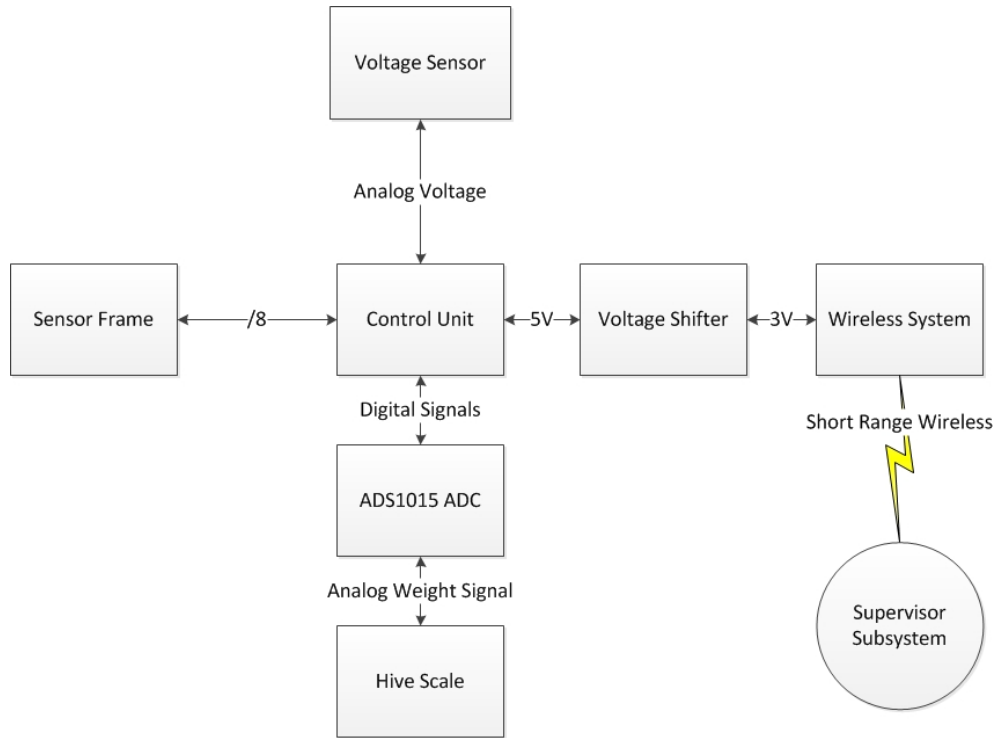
Voltage Sensor

Analog Voltage

Sensor Frame

/8

Control Unit

5V

Voltage Shifter

3V

Wireless System

Digital Signals

Short Range Wireless

ADS1015 ADC

Analog Weight Signal

Supervisor Subsystem

Hive Scale